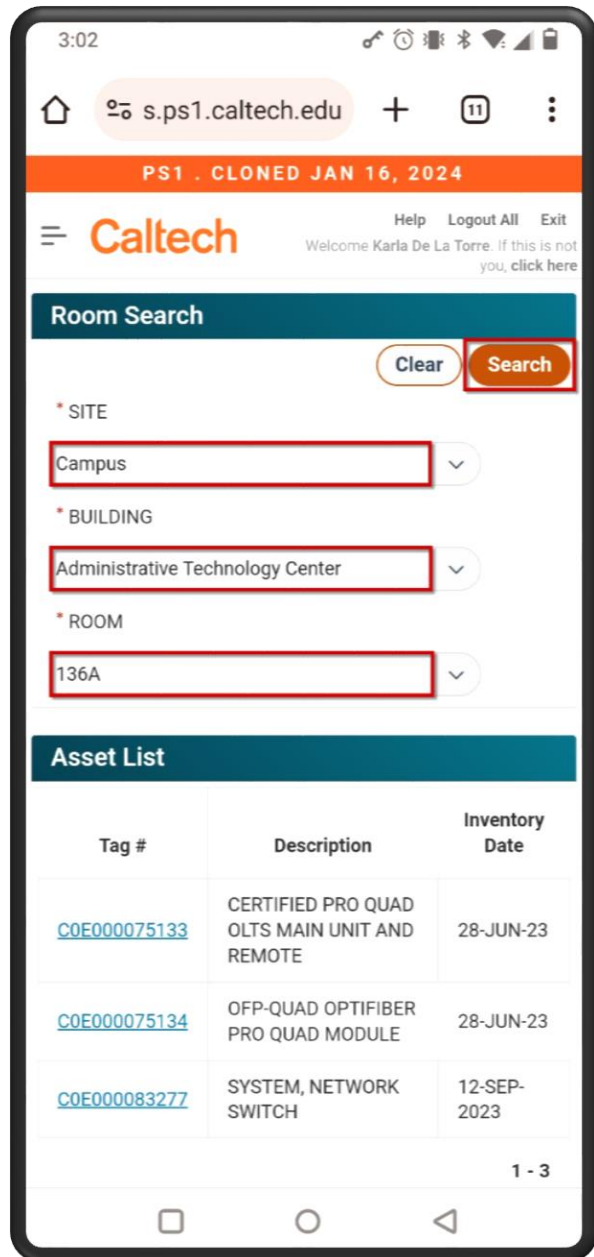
3:02

s.ps1.caltech.edu

11

PS1 . CLONED JAN 16, 2024

Caltech

Help Logout All Exit

Welcome Karla De La Torre. If this is not you, click here

Room Search

Clear Search

* SITE

Campus

* BUILDING

Administrative Technology Center

* ROOM

136A

Asset List

| Tag # | Description | Inventory Date |
|---|---|---|
| C0E000075133 | CERTIFIED PRO QUAD OLTS MAIN UNIT AND REMOTE | 28-JUN-23 |
| C0E000075134 | OFP-QUAD OPTIFIBER PRO QUAD MODULE | 28-JUN-23 |
| C0E000083277 | SYSTEM, NETWORK SWITCH | 12-SEP-2023 |

1 - 3